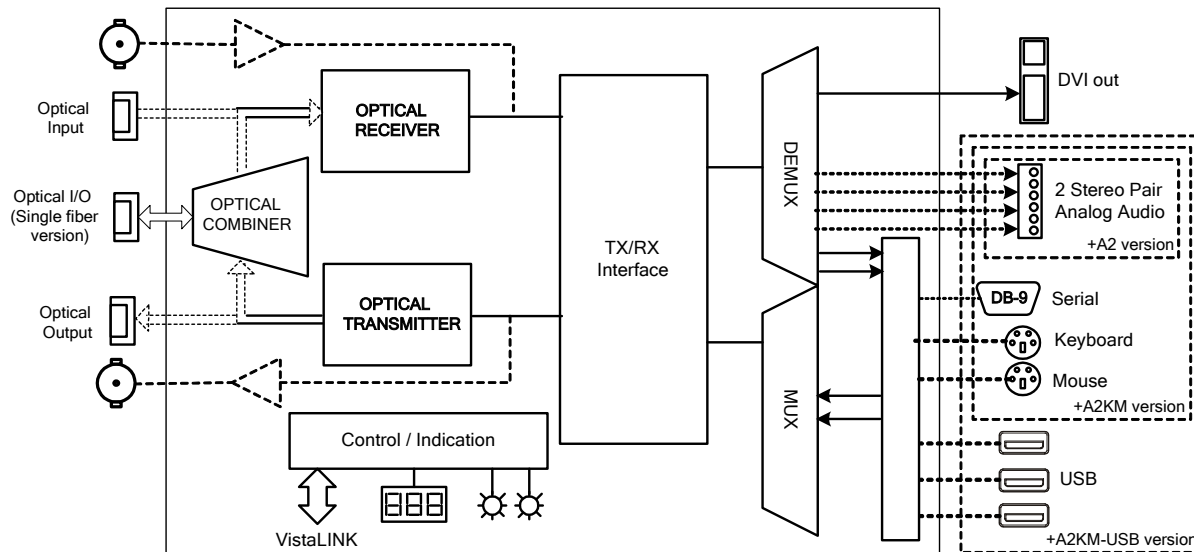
Optical Input

Optical I/O (Single fiber version)

Optical Output

OPTICAL RECEIVER

OPTICAL COMBINER

OPTICAL TRANSMITTER

TX/RX Interface

DEMUX

MUX

Control / Indication

888

VistaLINK

DVI out

2 Stereo Pair Analog Audio

+A2 version

DB-9

Serial

Keyboard

Mouse

+A2KM version

USB

+A2KM-USB version